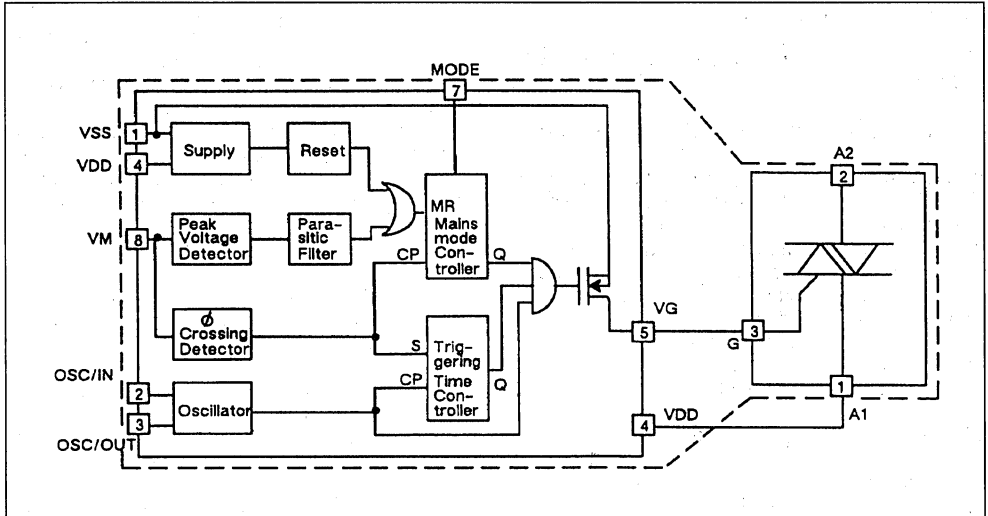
MODE
7
VSS
1
VDD
4
Supply
Reset
VM
8
Peak Voltage Detector
Parasitic Filter
MR
Mains mode Controller
CP
Q
Ø Crossing Detector
S
Triggering Time Controller
CP
Q
OSC/IN
2
Oscillator
3
OSC/OUT
5
VG
4
VDD
A2
2
3
G
1
A1